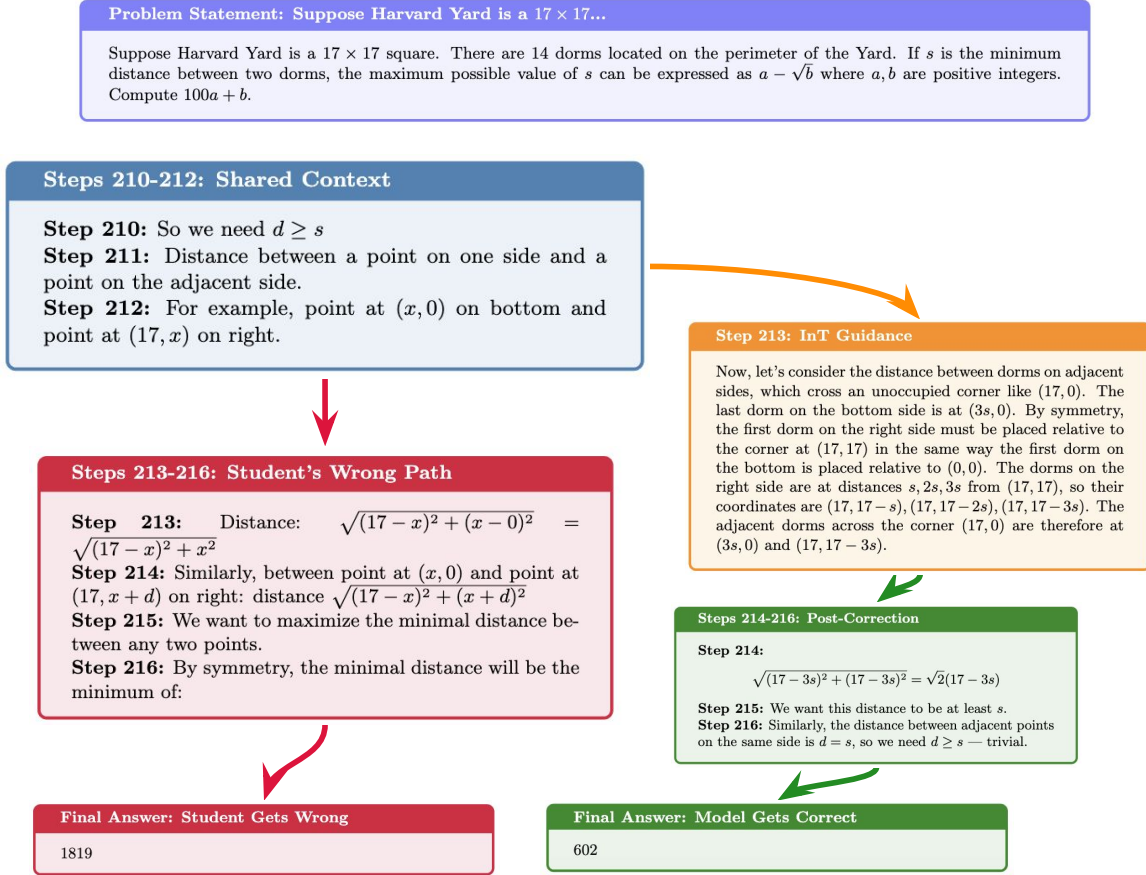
**Problem Statement: Suppose Harvard Yard is a $17 \times 17$...**

Suppose Harvard Yard is a $17 \times 17$ square. There are 14 dorms located on the perimeter of the Yard. If $s$ is the minimum distance between two dorms, the maximum possible value of $s$ can be expressed as $a - \sqrt{b}$ where $a, b$ are positive integers. Compute $100a + b$.

**Steps 210-212: Shared Context**

**Step 210:** So we need $d \geq s$
**Step 211:** Distance between a point on one side and a point on the adjacent side.
**Step 212:** For example, point at $(x, 0)$ on bottom and point at $(17, x)$ on right.

**Step 213: InT Guidance**

Now, let's consider the distance between dorms on adjacent sides, which cross an unoccupied corner like $(17, 0)$. The last dorm on the bottom side is at $(3s, 0)$. By symmetry, the first dorm on the right side must be placed relative to the corner at $(17, 17)$ in the same way the first dorm on the bottom is placed relative to $(0, 0)$. The dorms on the right side are at distances $s, 2s, 3s$ from $(17, 17)$, so their coordinates are $(17, 17-s), (17, 17-2s), (17, 17-3s)$. The adjacent dorms across the corner $(17, 0)$ are therefore at $(3s, 0)$ and $(17, 17-3s)$.

**Steps 213-216: Student's Wrong Path**

**Step 213:** Distance: $\sqrt{(17-x)^2 + (x-0)^2} = \sqrt{(17-x)^2 + x^2}$
**Step 214:** Similarly, between point at $(x, 0)$ and point at $(17, x+d)$ on right: distance $\sqrt{(17-x)^2 + (x+d)^2}$
**Step 215:** We want to maximize the minimal distance between any two points.
**Step 216:** By symmetry, the minimal distance will be the minimum of:

**Steps 214-216: Post-Correction**

**Step 214:**

$\sqrt{(17-3s)^2 + (17-3s)^2} = \sqrt{2}(17-3s)$

**Step 215:** We want this distance to be at least $s$.
**Step 216:** Similarly, the distance between adjacent points on the same side is $d = s$, so we need $d \geq s$ — trivial.

**Final Answer: Student Gets Wrong**

1819

**Final Answer: Model Gets Correct**

602